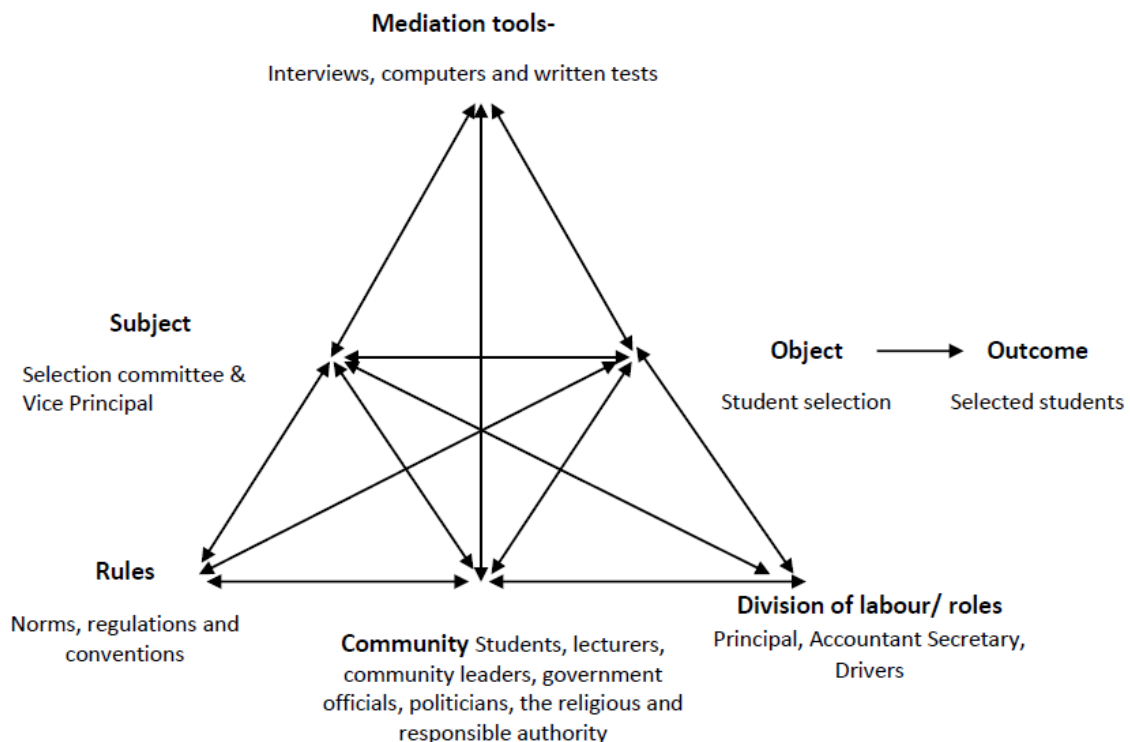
Mediation tools-

Interviews, computers and written tests

Subject

Selection committee & Vice Principal

Object

Student selection

Outcome

Selected students

Rules

Norms, regulations and conventions

Community Students, lecturers, community leaders, government officials, politicians, the religious and responsible authority

Division of labour/ roles

Principal, Accountant Secretary, Drivers